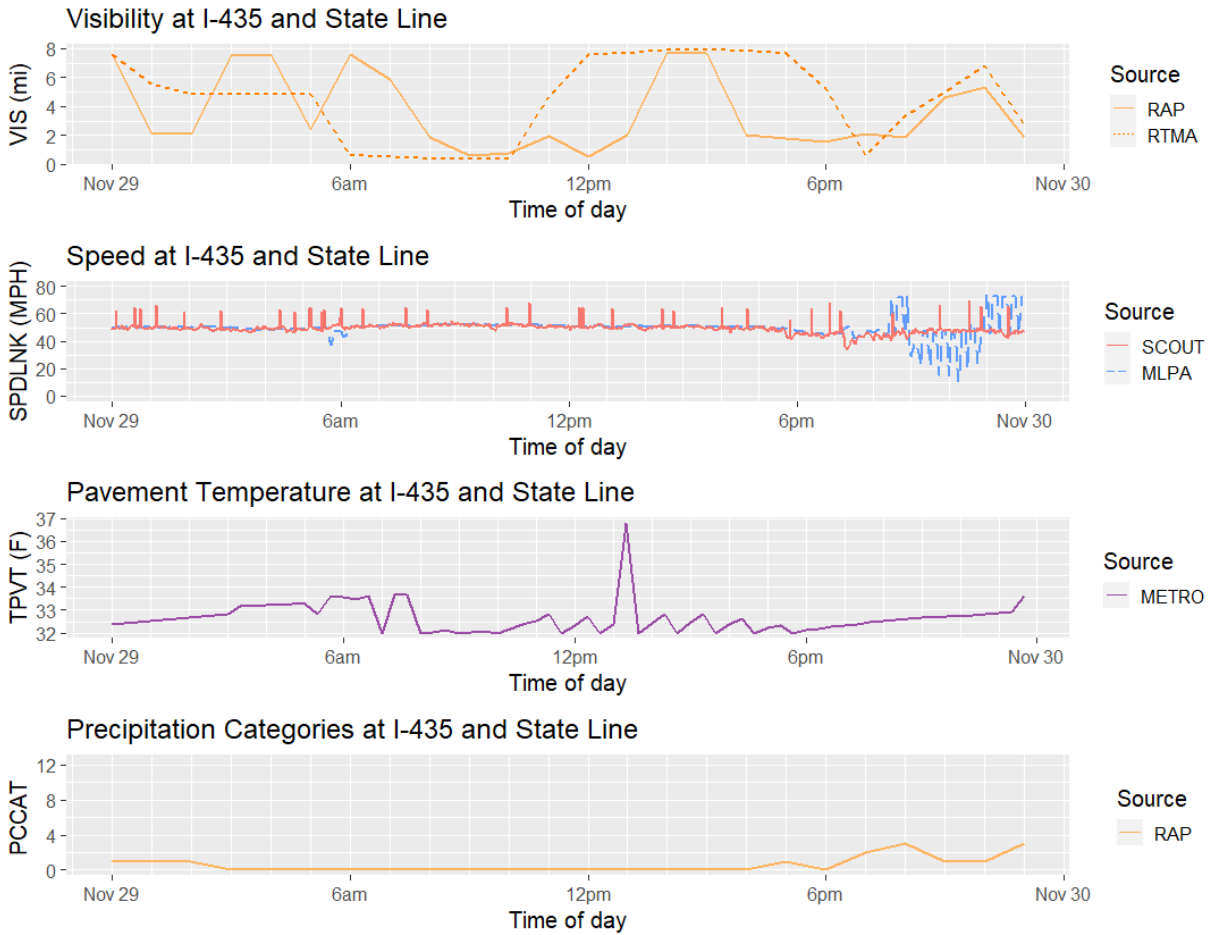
Visibility at I-435 and State Line

VIS (mi)

8
6
4
2
0

Nov 29
6am
12pm
6pm
Nov 30

Time of day

Source
RAP
RTMA

Speed at I-435 and State Line

SPDLNK (MPH)

80
60
40
20
0

Nov 29
6am
12pm
6pm
Nov 30

Time of day

Source
SCOUT
MLPA

Pavement Temperature at I-435 and State Line

TPVT (F)

37
36
35
34
33
32

Nov 29
6am
12pm
6pm
Nov 30

Time of day

Source
METRO

Precipitation Categories at I-435 and State Line

PCCAT

12
8
4
0

Nov 29
6am
12pm
6pm
Nov 30

Time of day

Source
RAP